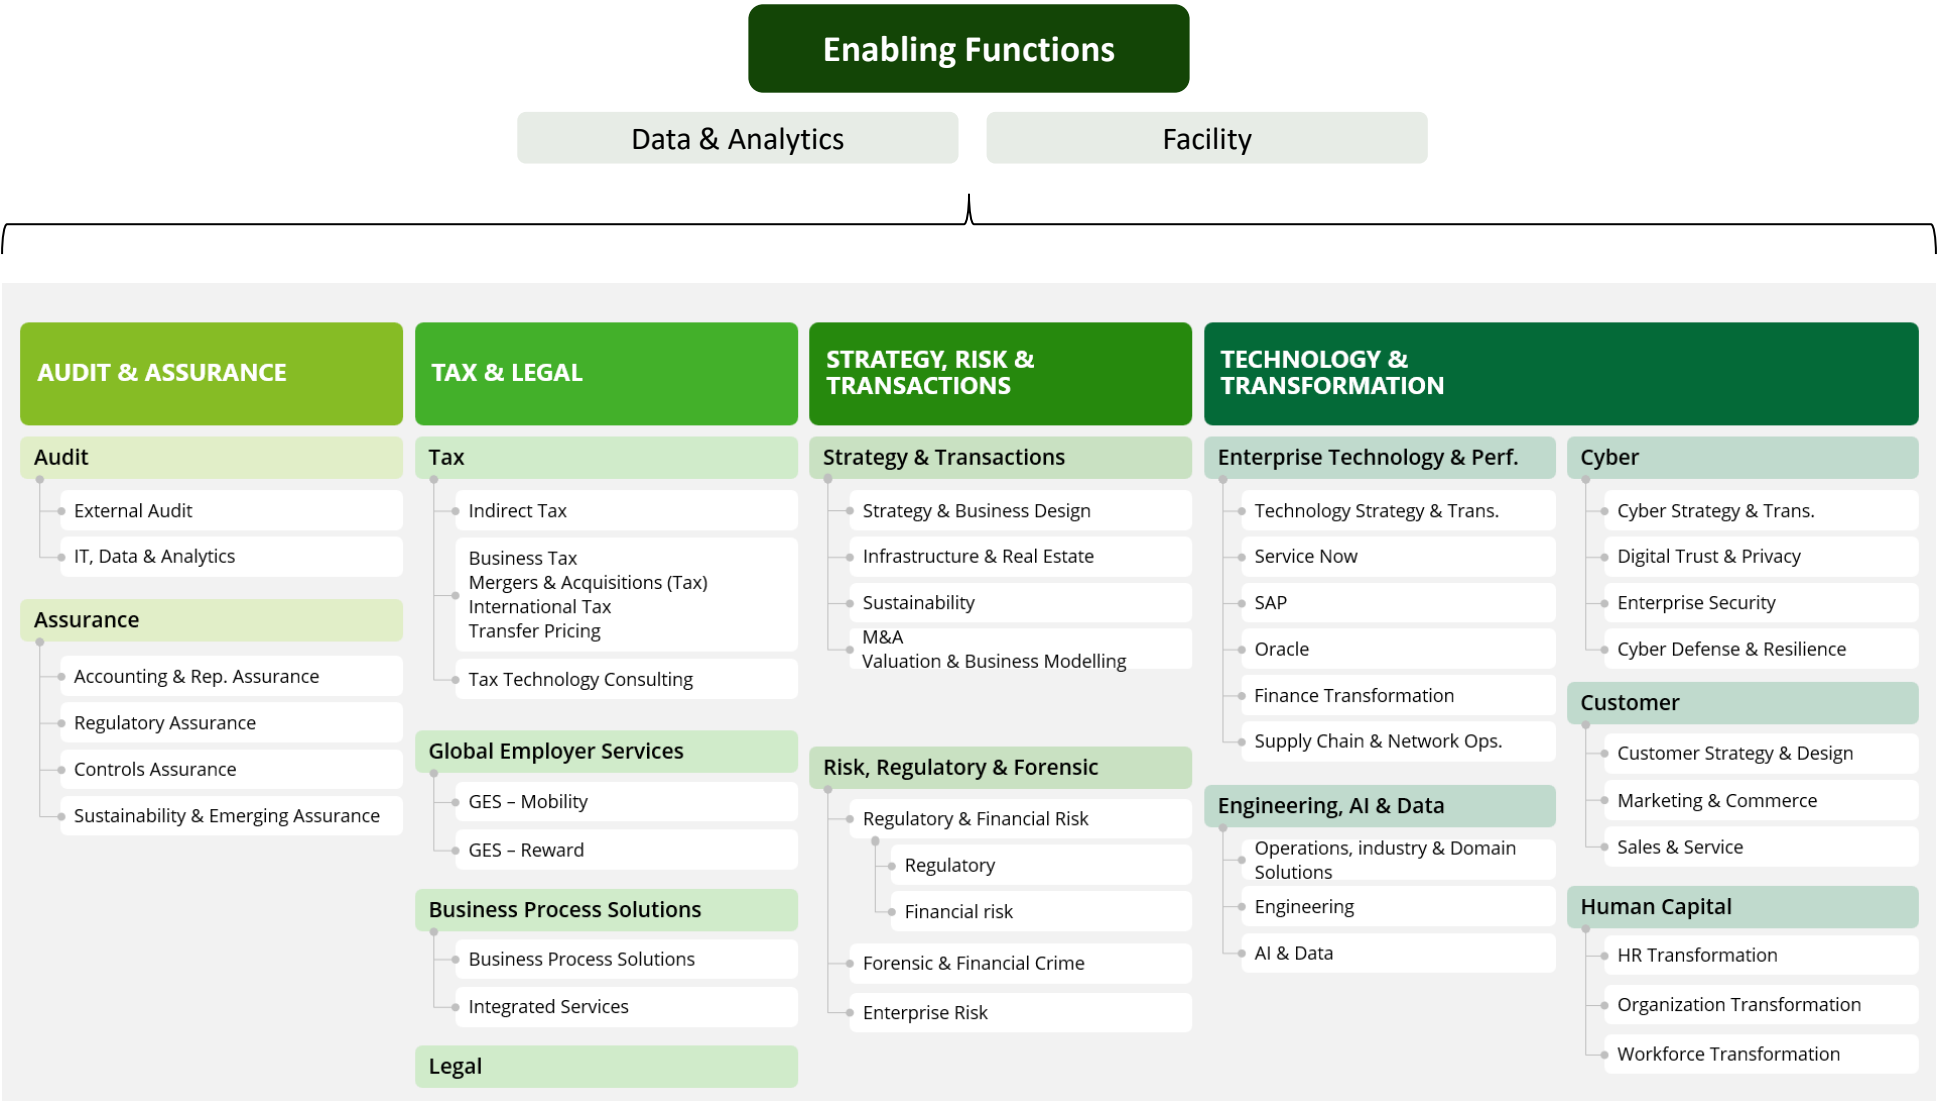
Enabling Functions

Data & Analytics

Facility

AUDIT & ASSURANCE

Audit

External Audit

IT, Data & Analytics

Assurance

Accounting & Rep. Assurance

Regulatory Assurance

Controls Assurance

Sustainability & Emerging Assurance

TAX & LEGAL

Tax

Indirect Tax

Business Tax
Mergers & Acquisitions (Tax)
International Tax
Transfer Pricing

Tax Technology Consulting

Global Employer Services

GES – Mobility

GES – Reward

Business Process Solutions

Business Process Solutions

Integrated Services

Legal

STRATEGY, RISK & TRANSACTIONS

Strategy & Transactions

Strategy & Business Design

Infrastructure & Real Estate

Sustainability

M&A
Valuation & Business Modelling

Risk, Regulatory & Forensic

Regulatory & Financial Risk

Regulatory

Financial risk

Forensic & Financial Crime

Enterprise Risk

TECHNOLOGY & TRANSFORMATION

Enterprise Technology & Perf.

Technology Strategy & Trans.

Service Now

SAP

Oracle

Finance Transformation

Supply Chain & Network Ops.

Engineering, AI & Data

Operations, industry & Domain Solutions

Engineering

AI & Data

Cyber

Cyber Strategy & Trans.

Digital Trust & Privacy

Enterprise Security

Cyber Defense & Resilience

Customer

Customer Strategy & Design

Marketing & Commerce

Sales & Service

Human Capital

HR Transformation

Organization Transformation

Workforce Transformation